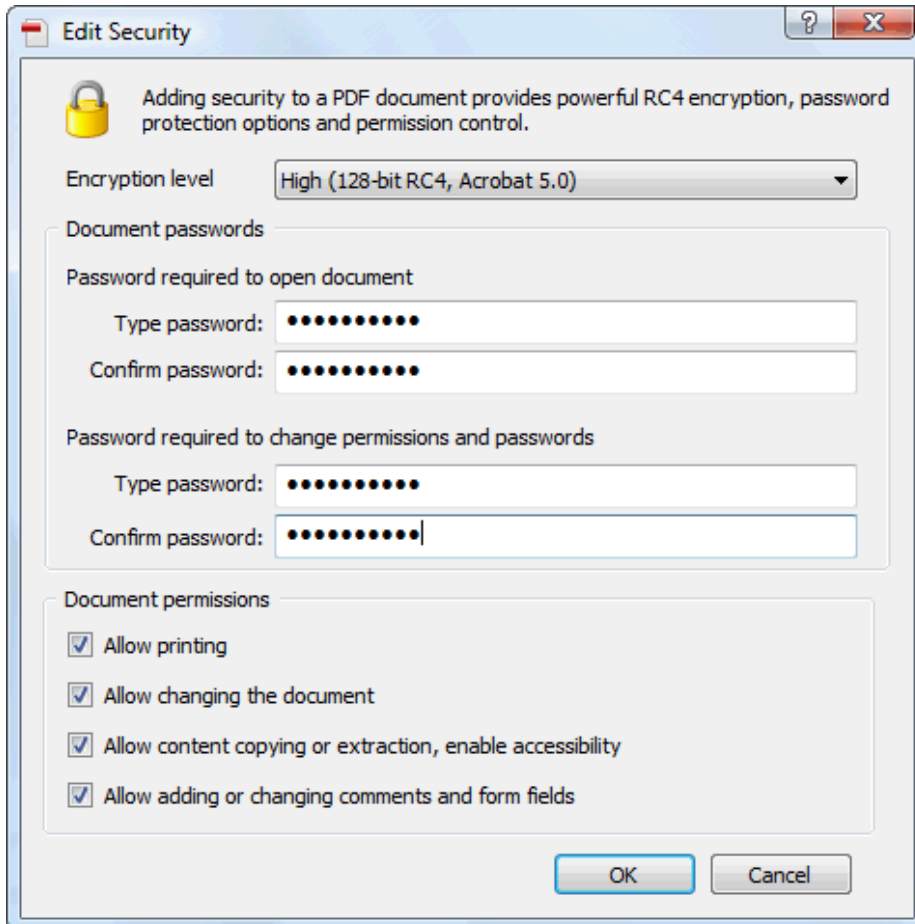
Edit Security

?

X

Adding security to a PDF document provides powerful RC4 encryption, password protection options and permission control.

Encryption level

High (128-bit RC4, Acrobat 5.0)

Document passwords

Password required to open document

Type password: ••••••••••

Confirm password: ••••••••••

Password required to change permissions and passwords

Type password: ••••••••••

Confirm password: ••••••••••

Document permissions

Allow printing

Allow changing the document

Allow content copying or extraction, enable accessibility

Allow adding or changing comments and form fields

OK

Cancel